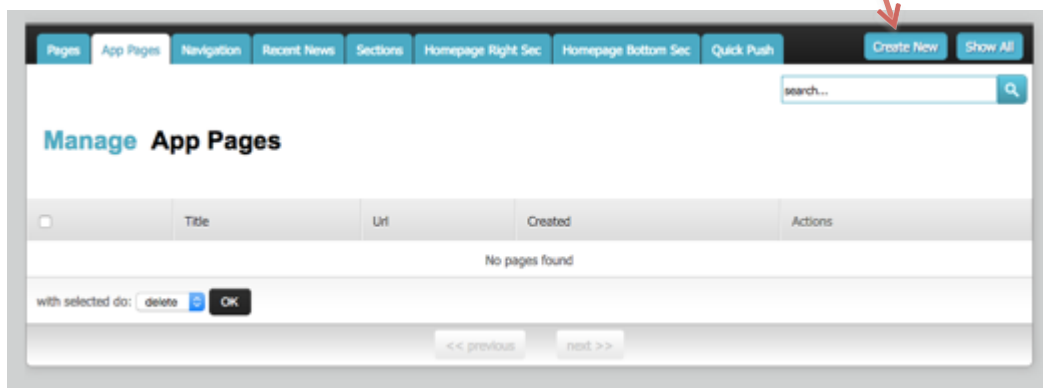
Pages App Pages Navigation Recent News Sections Homepage Right Sec Homepage Bottom Sec Quick Push

Create New Show All

search...

Manage App Pages

| | Title | Url | Created | Actions |
|---|---|---|---|---|
| No pages found | | | | |

with selected do: delete OK

<< previous next >>